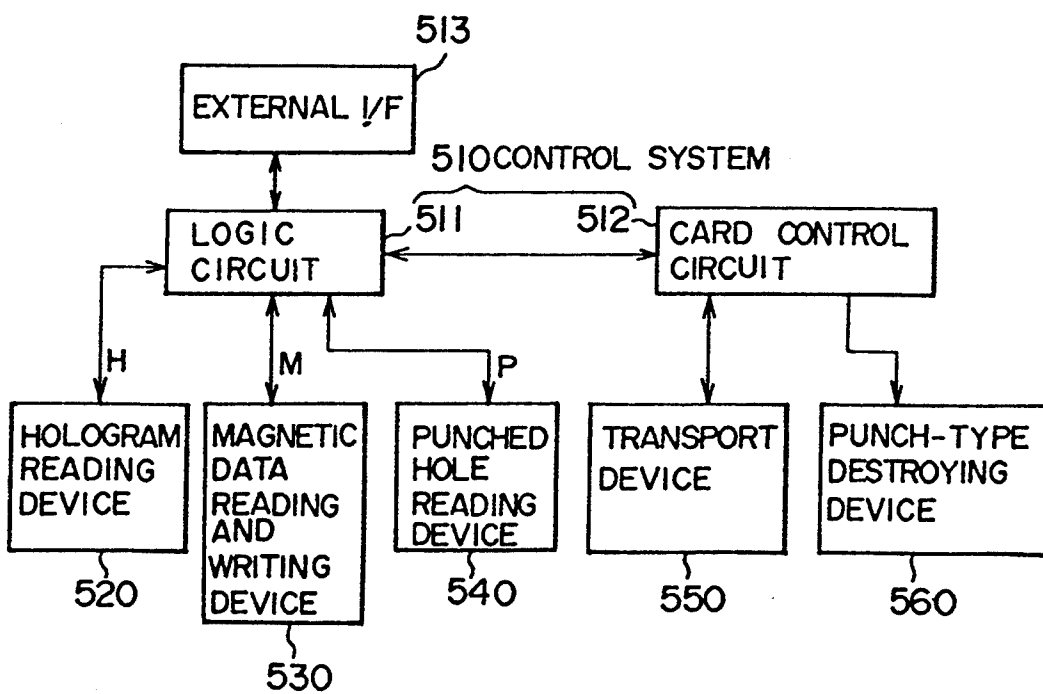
513

EXTERNAL I/F

510 CONTROL SYSTEM

LOGIC CIRCUIT

511

512

CARD CONTROL CIRCUIT

H

M

P

HOLOGRAM READING DEVICE

520

MAGNETIC DATA READING AND WRITING DEVICE

530

PUNCHED HOLE READING DEVICE

540

TRANSPORT DEVICE

550

PUNCH-TYPE DESTROYING DEVICE

560